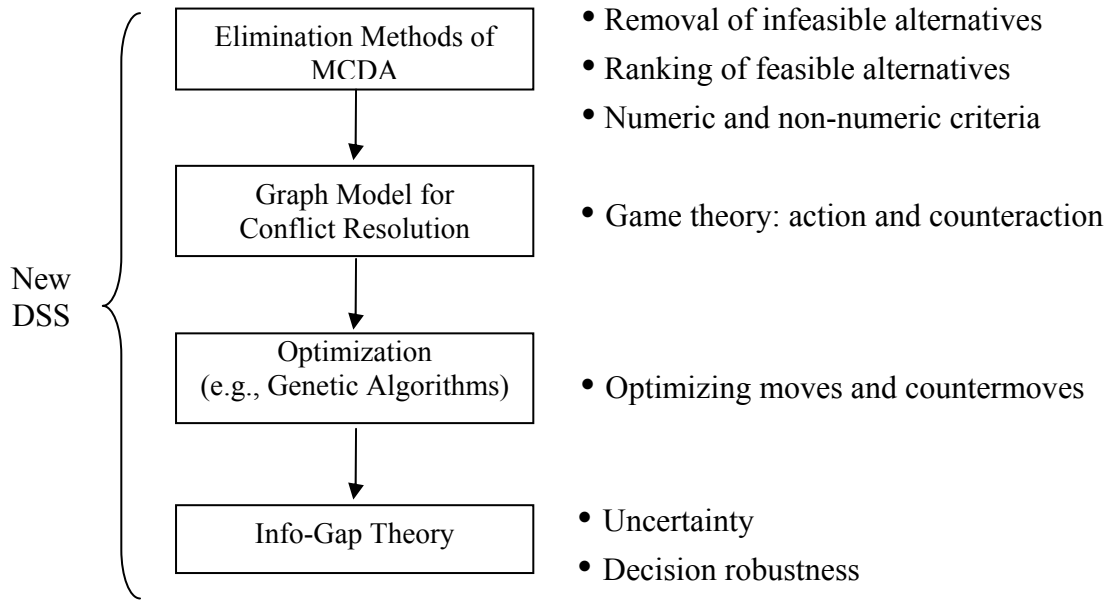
New DSS

Elimination Methods of MCDA

• Removal of infeasible alternatives
• Ranking of feasible alternatives
• Numeric and non-numeric criteria

Graph Model for Conflict Resolution

• Game theory: action and counteraction

Optimization (e.g., Genetic Algorithms)

• Optimizing moves and countermoves

Info-Gap Theory

• Uncertainty
• Decision robustness